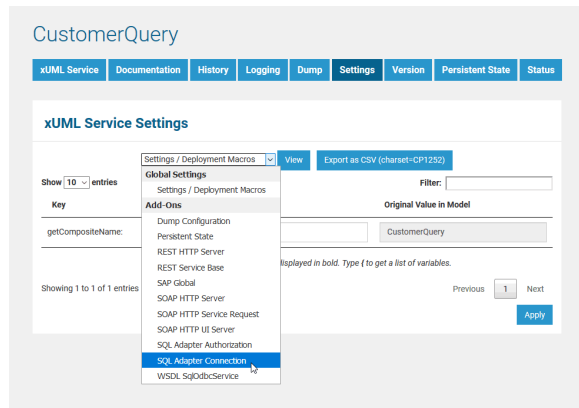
CustomerQuery

xUML Service | Documentation | History | Logging | Dump | Settings | Version | Persistent State | Status

xUML Service Settings

Settings / Deployment Macros

View

Export as CSV (charset=CP1252)

Show 10 entries

Filter:

Key

Original Value in Model

getCompositeName:

CustomerQuery

displayed in bold. Type { to get a list of variables.

Showing 1 to 1 of 1 entries

Previous 1 Next

Apply

Global Settings
Settings / Deployment Macros
Add-Ons
Dump Configuration
Persistent State
REST HTTP Server
REST Service Base
SAP Global
SOAP HTTP Server
SOAP HTTP Service Request
SOAP HTTP UI Server
SQL Adapter Authorization
SQL Adapter Connection
WSDL SqlOdbcService